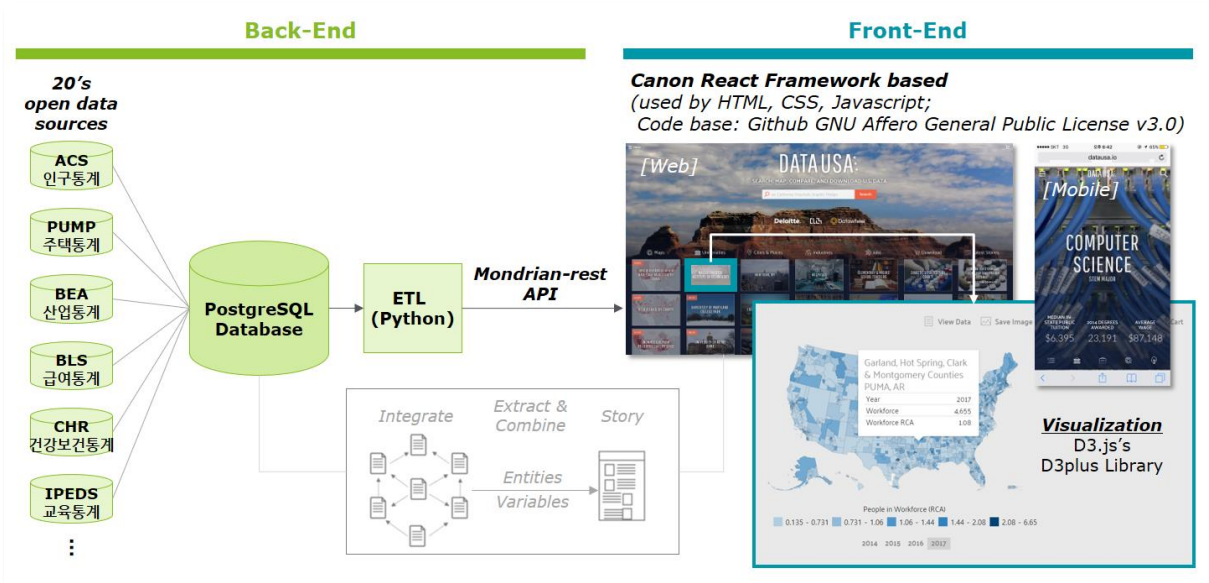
Back-End

Front-End

20's open data sources

ACS
인구통계

PUMP
주택통계

BEA
산업통계

BLS
급여통계

CHR
건강보건통계

IPEDS
교육통계

⋮

PostgreSQL Database

ETL (Python)

Mondrian-rest API

Canon React Framework based
(used by HTML, CSS, Javascript;
Code base: Github GNU Affero General Public License v3.0)

[Web]

DATA USA:

Deloitte. | Datawheel

[Mobile]

datausa.io

COMPUTER SCIENCE

$6,395 | 23,191 | $87,148

View Data | Save Image

Garland, Hot Spring, Clark & Montgomery Counties PUMA, AR

| Year | 2017 |
|---|---|
| Workforce | 4,655 |
| Workforce RCA | 1.08 |

People in Workforce (RCA)

0.135 - 0.731 | 0.731 - 1.06 | 1.06 - 1.44 | 1.44 - 2.08 | 2.08 - 6.65

2014 2015 2016 2017

Visualization
D3.js's
D3plus Library

Integrate

Extract & Combine

Story

Entities

Variables